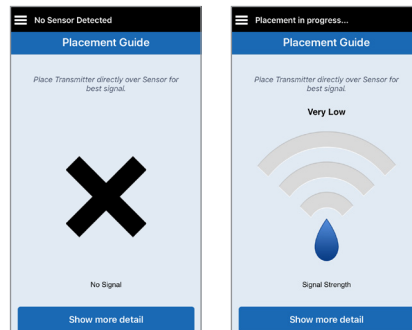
No Sensor Detected

Placement Guide

Place Transmitter directly over Sensor for best signal.

No Signal

Show more detail

Placement in progress...

Placement Guide

Place Transmitter directly over Sensor for best signal.

Very Low

Signal Strength

Show more detail